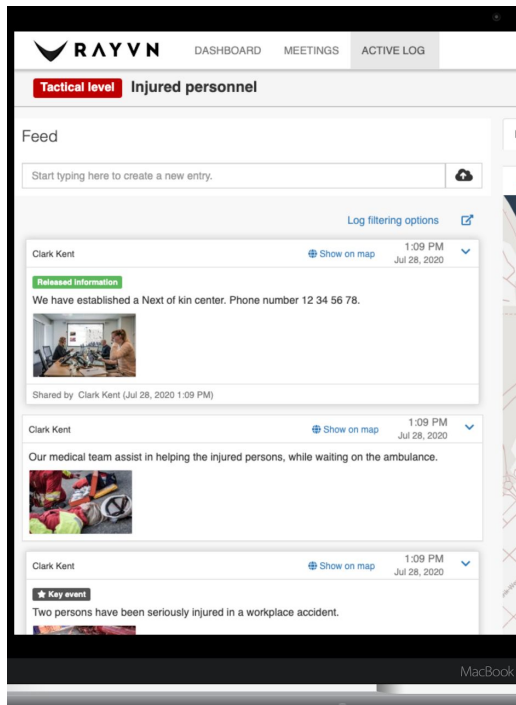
RAYVN DASHBOARD MEETINGS ACTIVE LOG

Tactical level Injured personnel

Feed

Start typing here to create a new entry.

Log filtering options

Clark Kent
Show on map
1:09 PM
Jul 28, 2020

Released information
We have established a Next of kin center. Phone number 12 34 56 78.

Shared by Clark Kent (Jul 28, 2020 1:09 PM)

Clark Kent
Show on map
1:09 PM
Jul 28, 2020

Our medical team assist in helping the injured persons, while waiting on the ambulance.

Clark Kent
Show on map
1:09 PM
Jul 28, 2020

Key event
Two persons have been seriously injured in a workplace accident.

MacBook